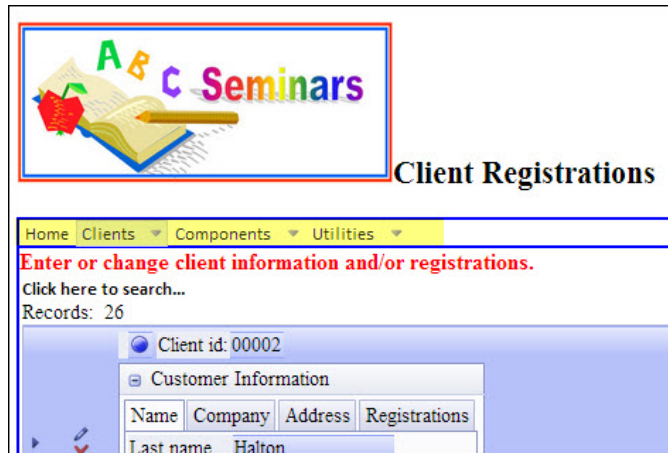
A B C Seminars

Client Registrations

Home Clients Components Utilities

Enter or change client information and/or registrations.

Click here to search...

Records: 26

Client id: 00002

Customer Information

| Name | Company | Address | Registrations |
|---|---|---|---|

Last name Halton